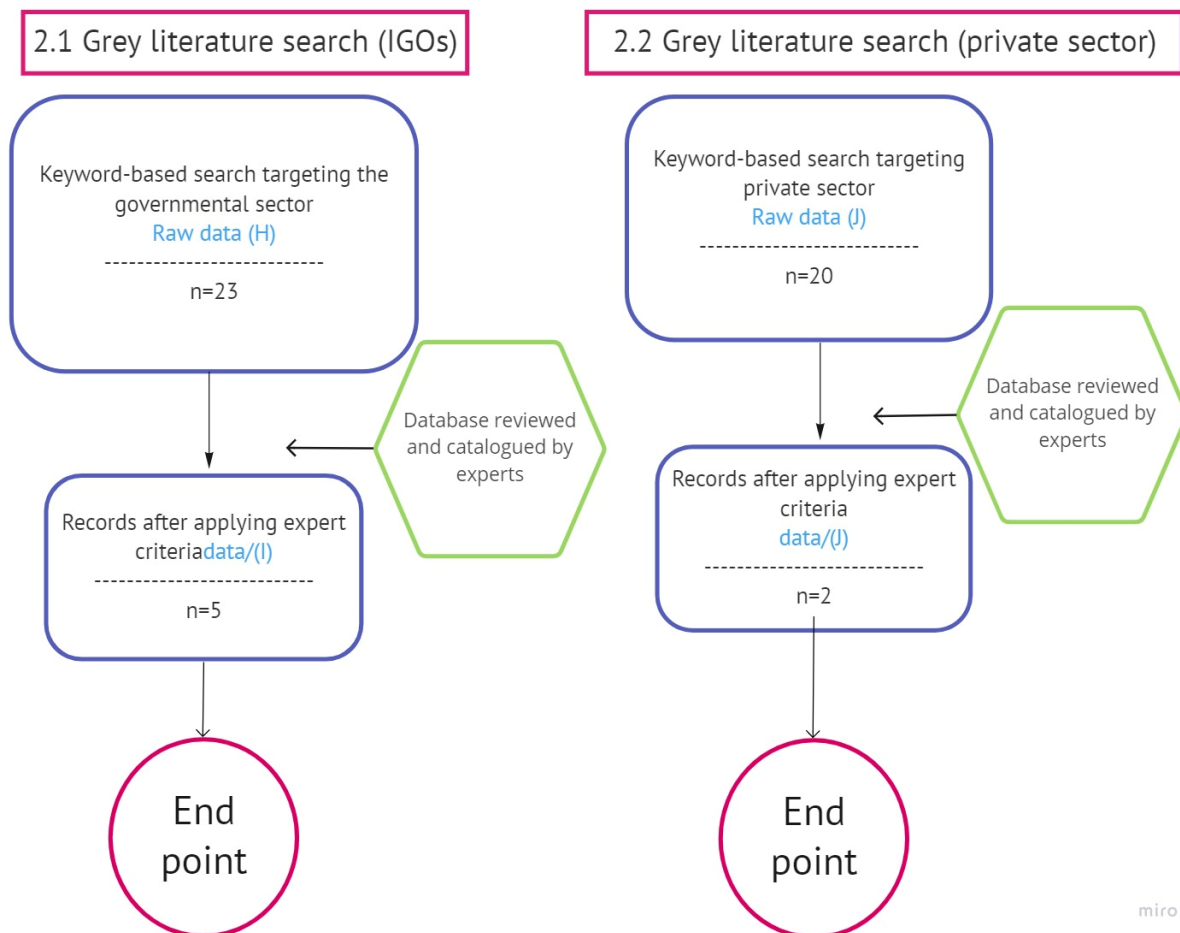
2.1 Grey literature search (IGOs)

Keyword-based search targeting the governmental sector
Raw data (H)
---------------------------
n=23

Database reviewed and catalogued by experts

Records after applying expert criteriadata/(I)
---------------------------
n=5

End point

2.2 Grey literature search (private sector)

Keyword-based search targeting private sector
Raw data (J)
---------------------------
n=20

Database reviewed and catalogued by experts

Records after applying expert criteria
data/(J)
---------------------------
n=2

End point

miro